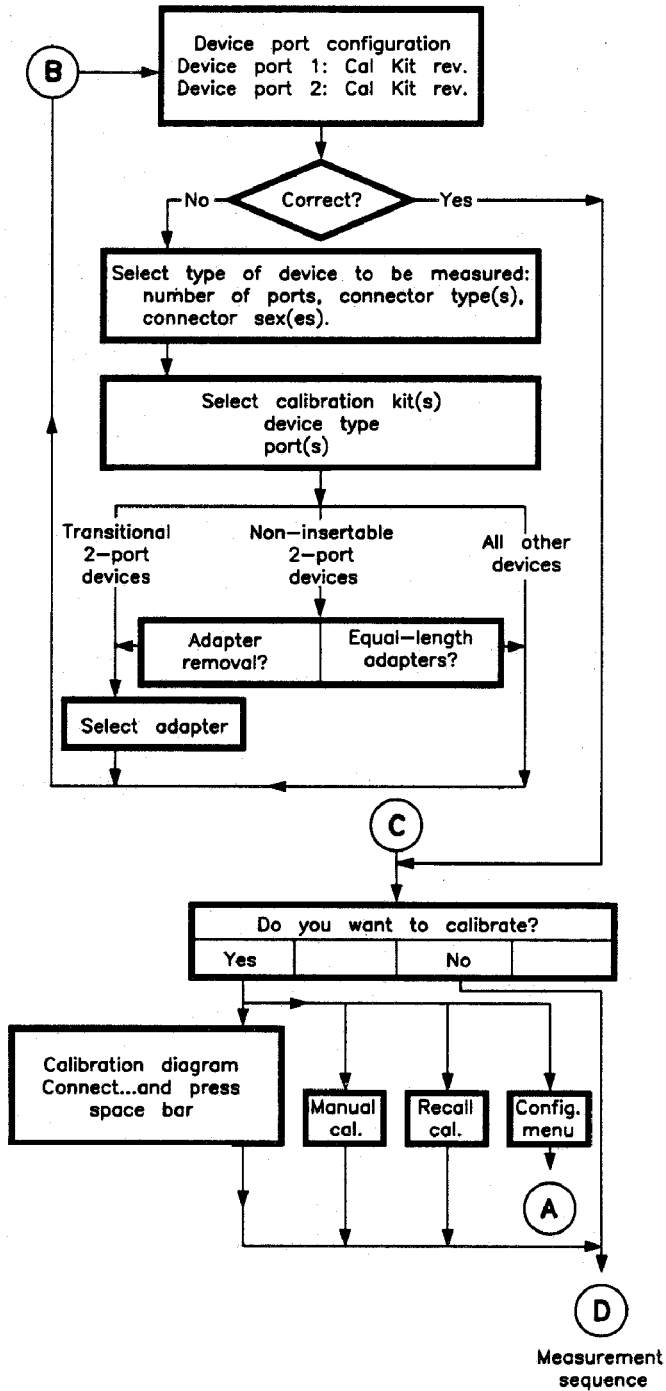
B

Device port configuration
Device port 1: Cal Kit rev.
Device port 2: Cal Kit rev.

No

Correct?

Yes

Select type of device to be measured: number of ports, connector type(s), connector sex(es).

Select calibration kit(s)
device type
port(s)

Transitional 2–port devices

Non–insertable 2–port devices

All other devices

Adapter removal?

Equal–length adapters?

Select adapter

C

Do you want to calibrate?

| Yes | | No | |
|---|---|---|---|

Calibration diagram
Connect...and press space bar

Manual cal.

Recall cal.

Config. menu

A

D

Measurement sequence